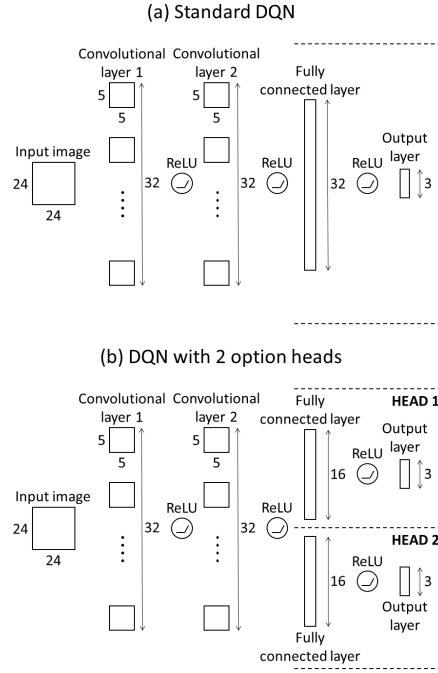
(a) Standard DQN

Convolutional layer 1

5

5

Convolutional layer 2

5

5

Fully connected layer

Input image

24

24

ReLU

32

ReLU

32

ReLU

32

Output layer

3

(b) DQN with 2 option heads

Convolutional layer 1

5

5

Convolutional layer 2

5

5

Fully connected layer

HEAD 1

Output layer

ReLU

16

3

Input image

24

24

ReLU

32

ReLU

32

HEAD 2

ReLU

16

3

Output layer

Fully connected layer